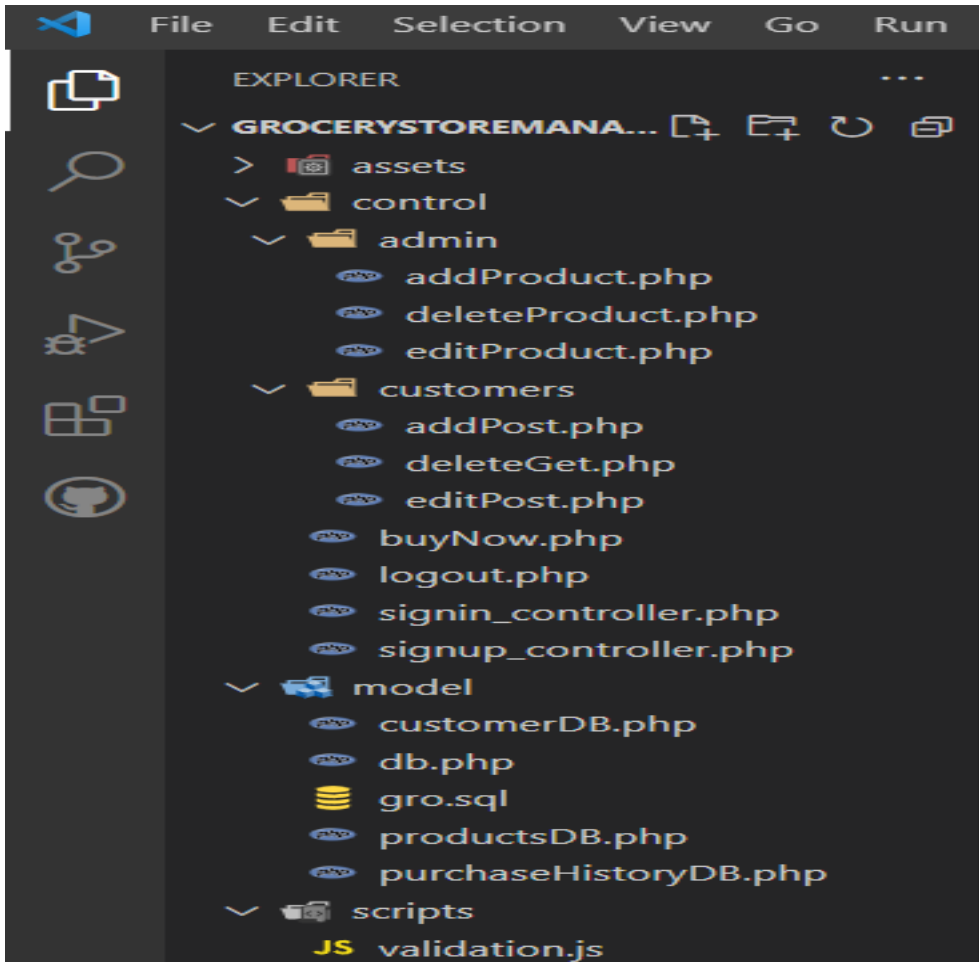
File Edit Selection View Go Run

EXPLORER ...

GROCERYSTOREMANA...

assets

control

admin

addProduct.php

deleteProduct.php

editProduct.php

customers

addPost.php

deleteGet.php

editPost.php

buyNow.php

logout.php

signin_controller.php

signup_controller.php

model

customerDB.php

db.php

gro.sql

productsDB.php

purchaseHistoryDB.php

scripts

JS validation.js